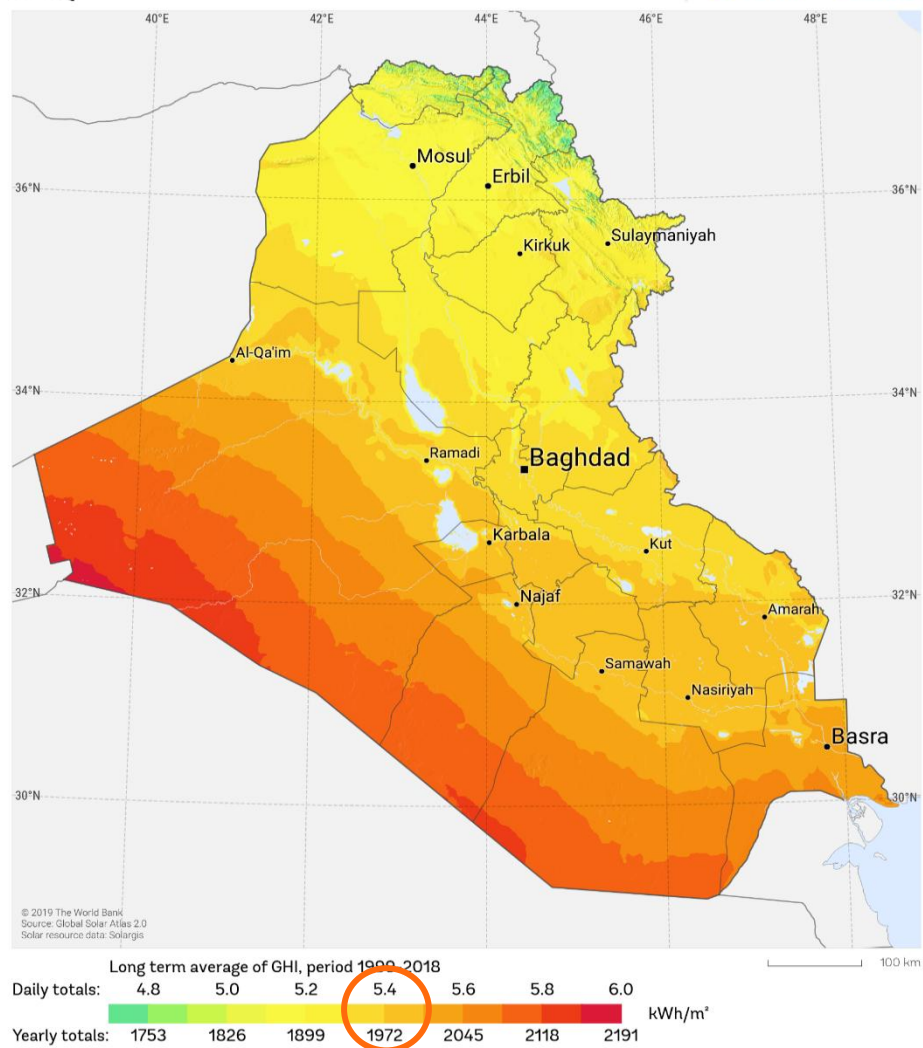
40°E
42°E
44°E
46°E
48°E

36°N
36°N
34°N
34°N
32°N
32°N
30°N
30°N

Mosul
Erbil
Sulaymaniyah
Kirkuk
Al-Qa'im
Ramadi
Baghdad
Karbala
Kut
Najaf
Amarah
Samawah
Nasiriyah
Basra

© 2019 The World Bank
Source: Global Solar Atlas 2.0
Solar resource data: Solargis

100 km

Long term average of GHI, period 1999-2018

| Daily totals: | 4.8 | 5.0 | 5.2 | 5.4 | 5.6 | 5.8 | 6.0 |
|---|---|---|---|---|---|---|---|
| Yearly totals: | 1753 | 1826 | 1899 | 1972 | 2045 | 2118 | 2191 |

kWh/m²